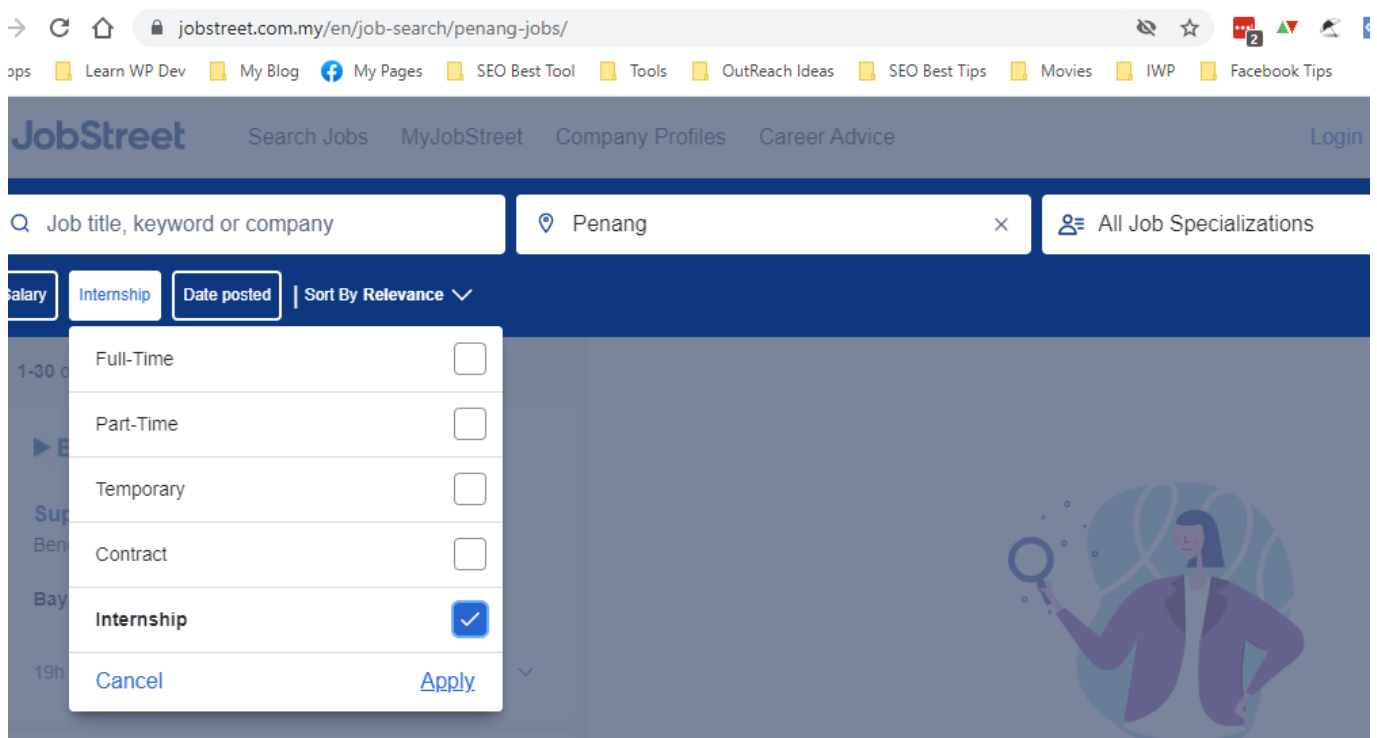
jobstreet.com.my/en/job-search/penang-jobs/

2

ops Learn WP Dev My Blog My Pages SEO Best Tool Tools OutReach Ideas SEO Best Tips Movies IWP Facebook Tips

JobStreet Search Jobs MyJobStreet Company Profiles Career Advice Login

Job title, keyword or company

Penang ×

All Job Specializations

alary Internship Date posted | Sort By Relevance

1-30 c

▶ E

Sup

Ben

Bay

19h

Full-Time

Part-Time

Temporary

Contract

Internship

Cancel Apply